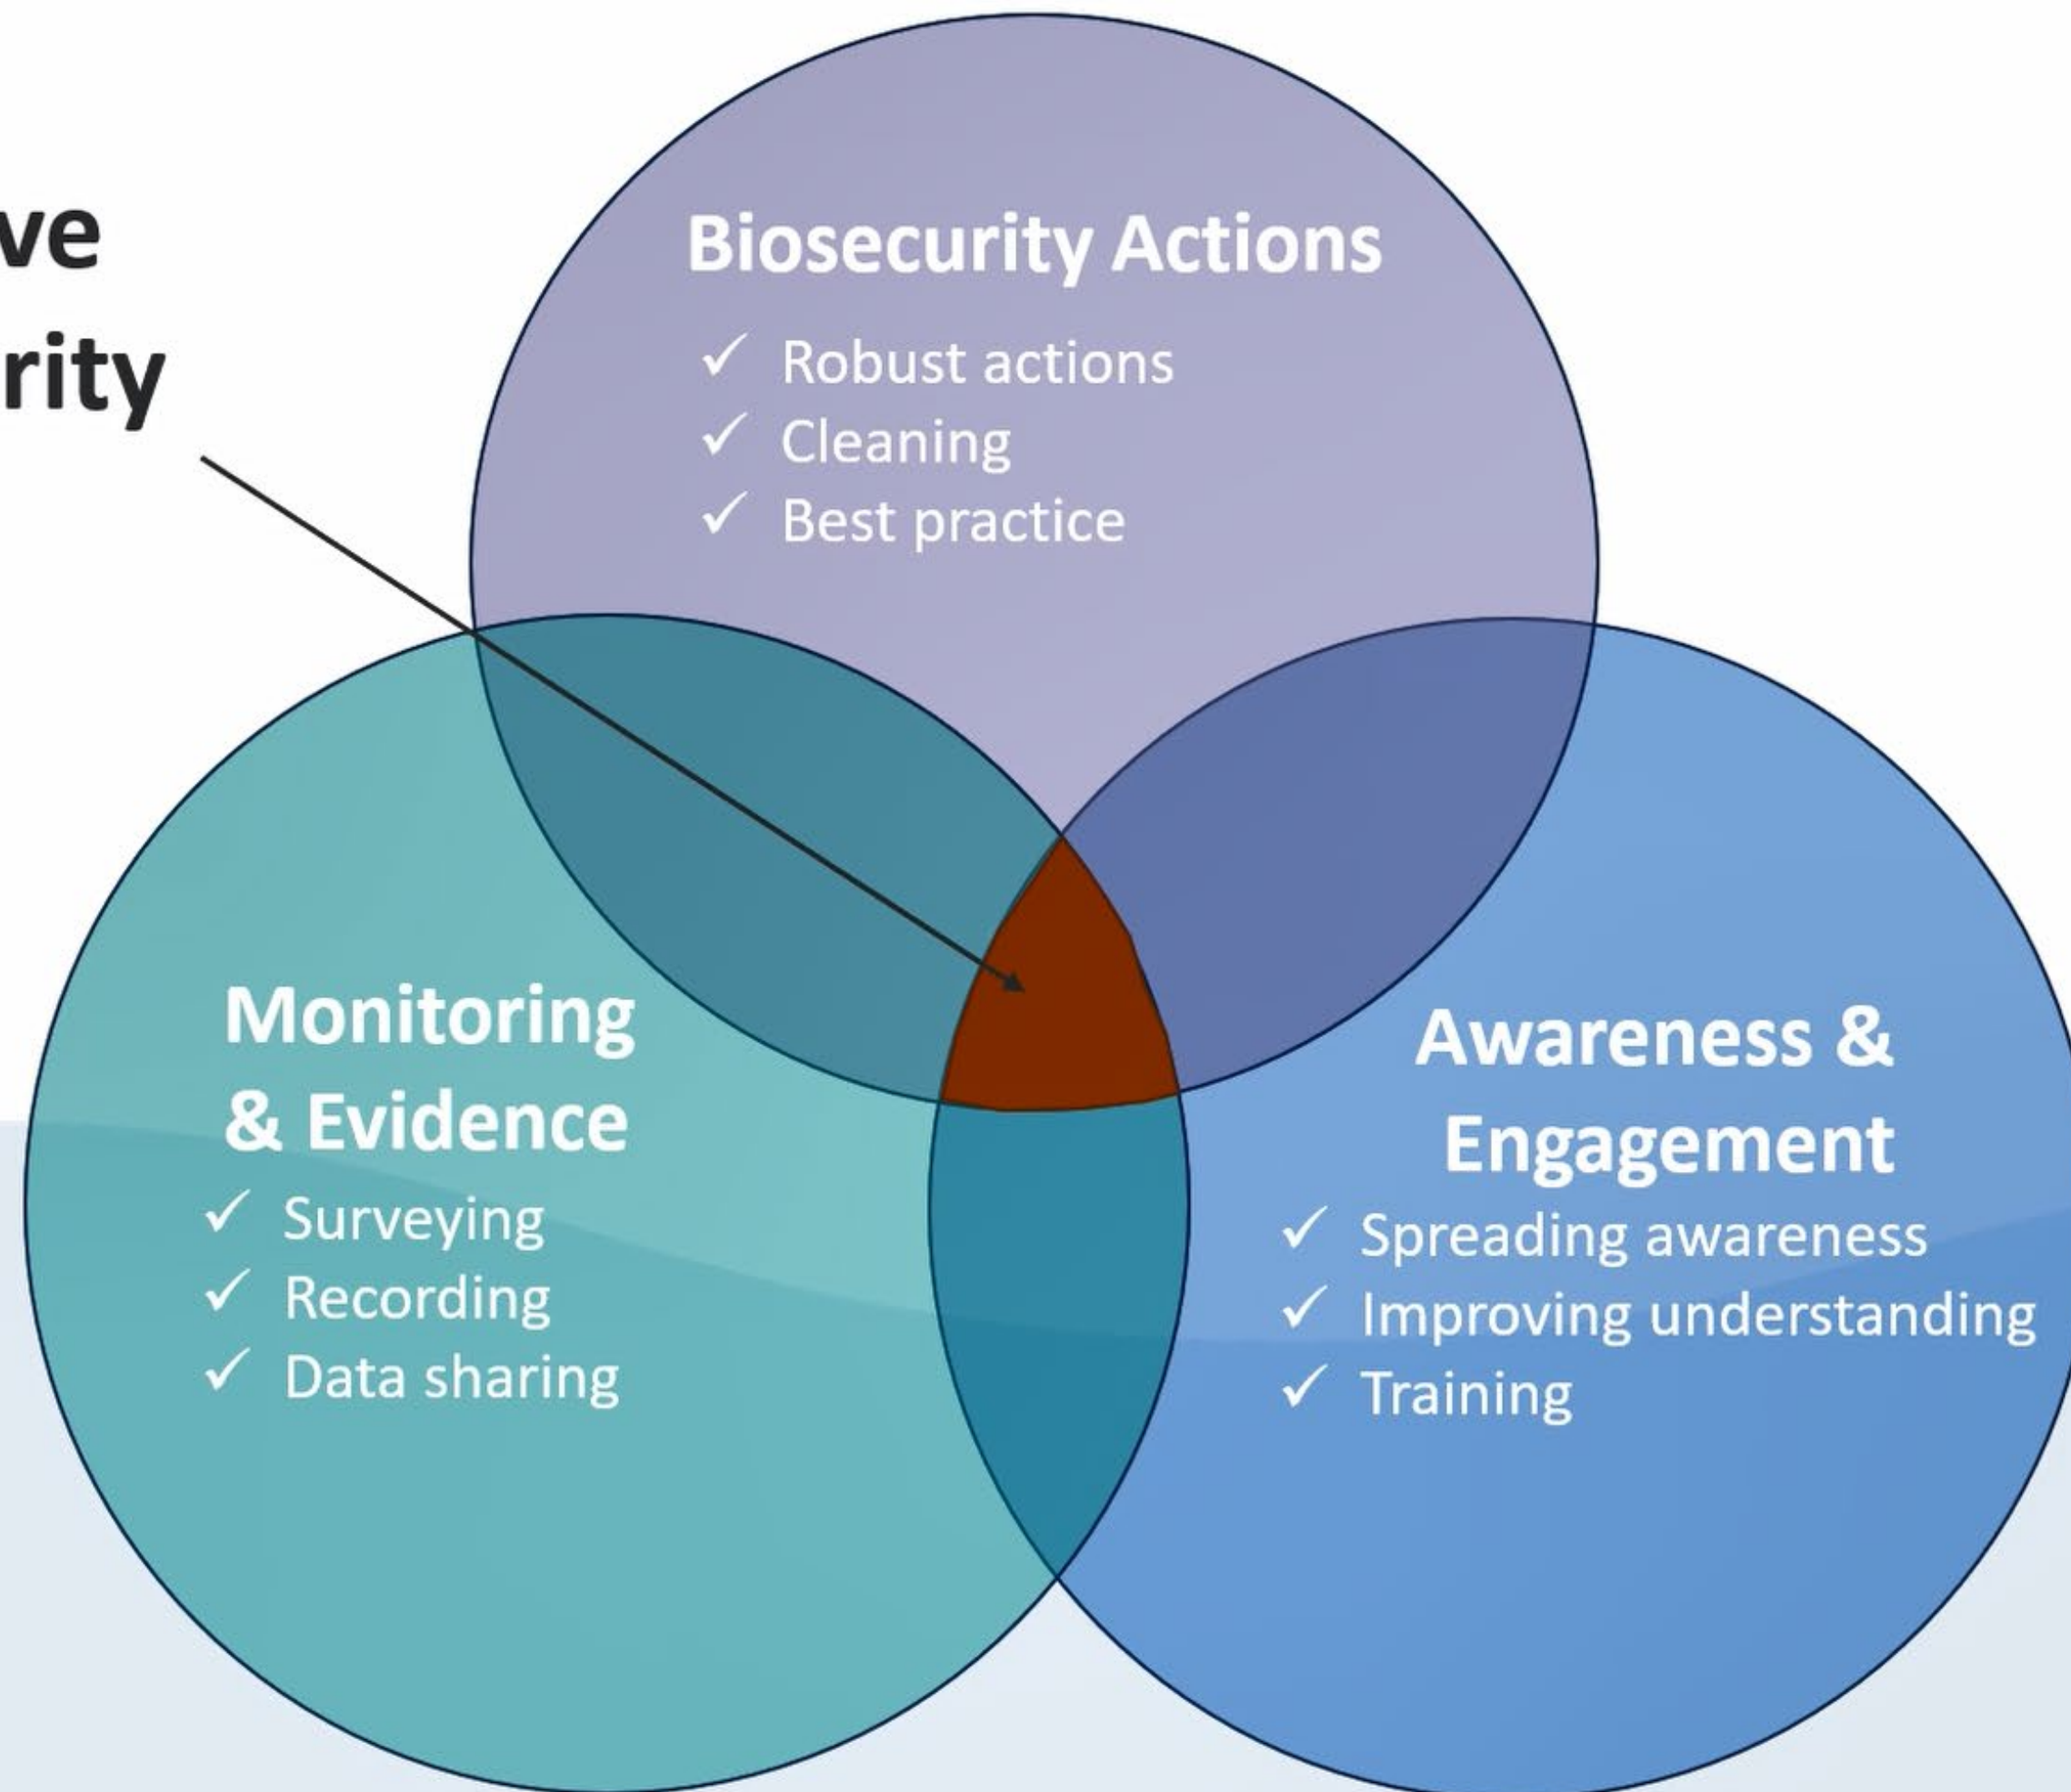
ve
rity

Biosecurity Actions
✓ Robust actions
✓ Cleaning
✓ Best practice

Monitoring & Evidence
✓ Surveying
✓ Recording
✓ Data sharing

Awareness & Engagement
✓ Spreading awareness
✓ Improving understanding
✓ Training